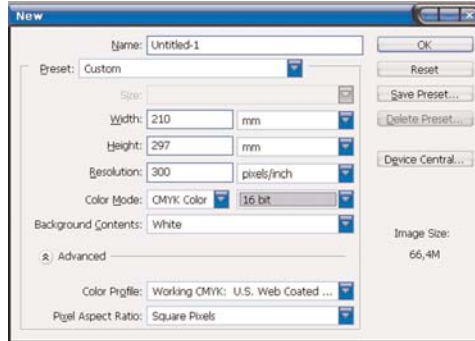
New

Name: Untitled-1

Preset: Custom

Size:

Width: 210 mm

Height: 297 mm

Resolution: 300 pixels/inch

Color Mode: CMYK Color 16 bit

Background Contents: White

Advanced

Color Profile: Working CMYK: U.S. Web Coated ...

Pixel Aspect Ratio: Square Pixels

OK

Reset

Save Preset...

Delete Preset...

Device Central...

Image Size:

66,4M